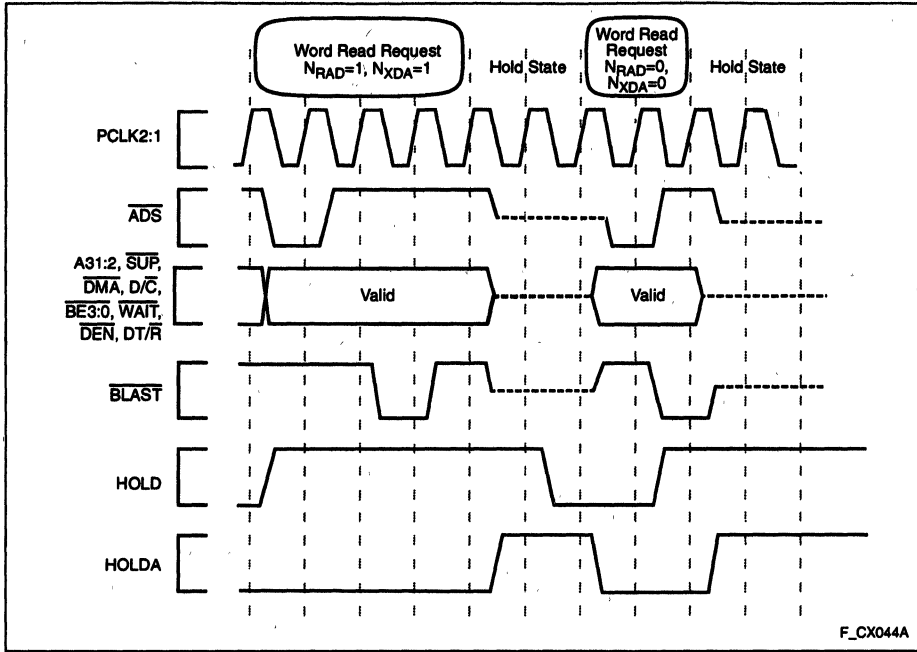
Word Read Request
$N_{RAD}$=1, $N_{XDA}$=1

Hold State

Word Read Request
$N_{RAD}$=0, $N_{XDA}$=0

Hold State

PCLK2:1

$\overline{ADS}$

A31:2, $\overline{SUP}$, $\overline{DMA}$, D/$\overline{C}$, $\overline{BE3:0}$, $\overline{WAIT}$, $\overline{DEN}$, DT/$\overline{R}$

Valid

Valid

$\overline{BLAST}$

HOLD

HOLDA

F_CX044A